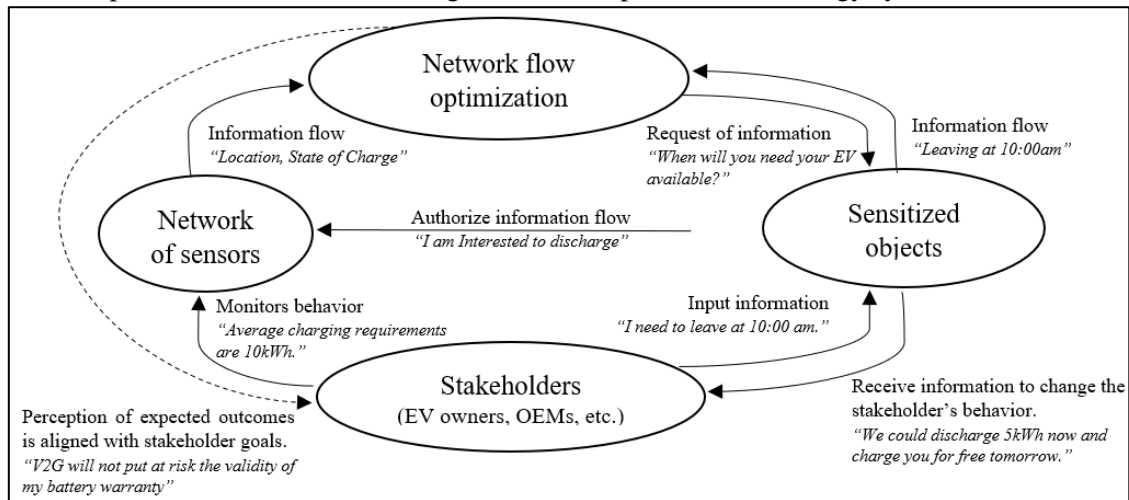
Network flow optimization

Information flow
"Location, State of Charge"

Request of information
"When will you need your EV available?"

Information flow
"Leaving at 10:00am"

Network of sensors

Authorize information flow
"I am Interested to discharge"

Sensitized objects

Monitors behavior
"Average charging requirements are 10kWh."

Input information
"I need to leave at 10:00 am."

Stakeholders
(EV owners, OEMs, etc.)

Perception of expected outcomes is aligned with stakeholder goals.
"V2G will not put at risk the validity of my battery warranty"

Receive information to change the stakeholder's behavior.
"We could discharge 5kWh now and charge you for free tomorrow."